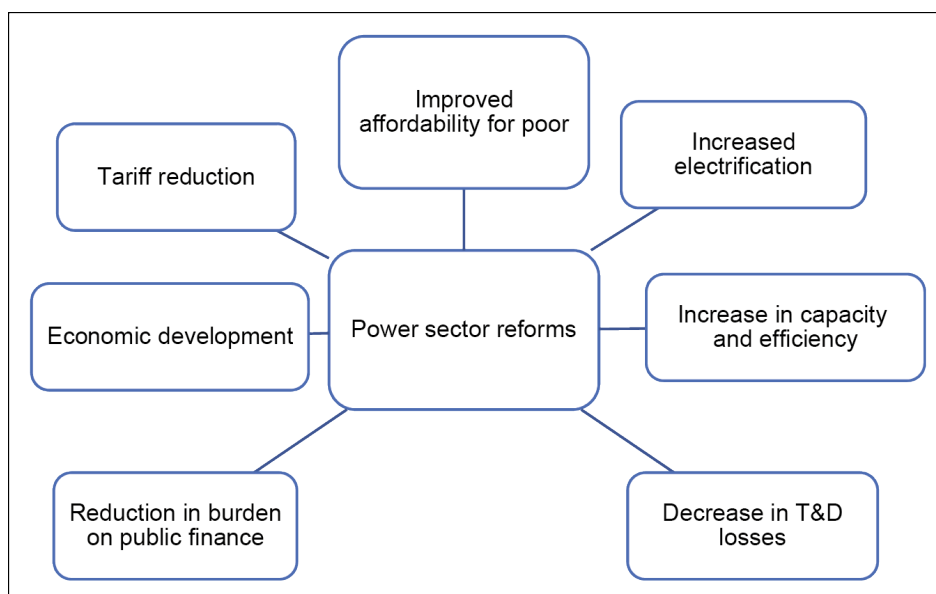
Improved affordability for poor

Tariff reduction

Increased electrification

Power sector reforms

Economic development

Increase in capacity and efficiency

Reduction in burden on public finance

Decrease in T&D losses